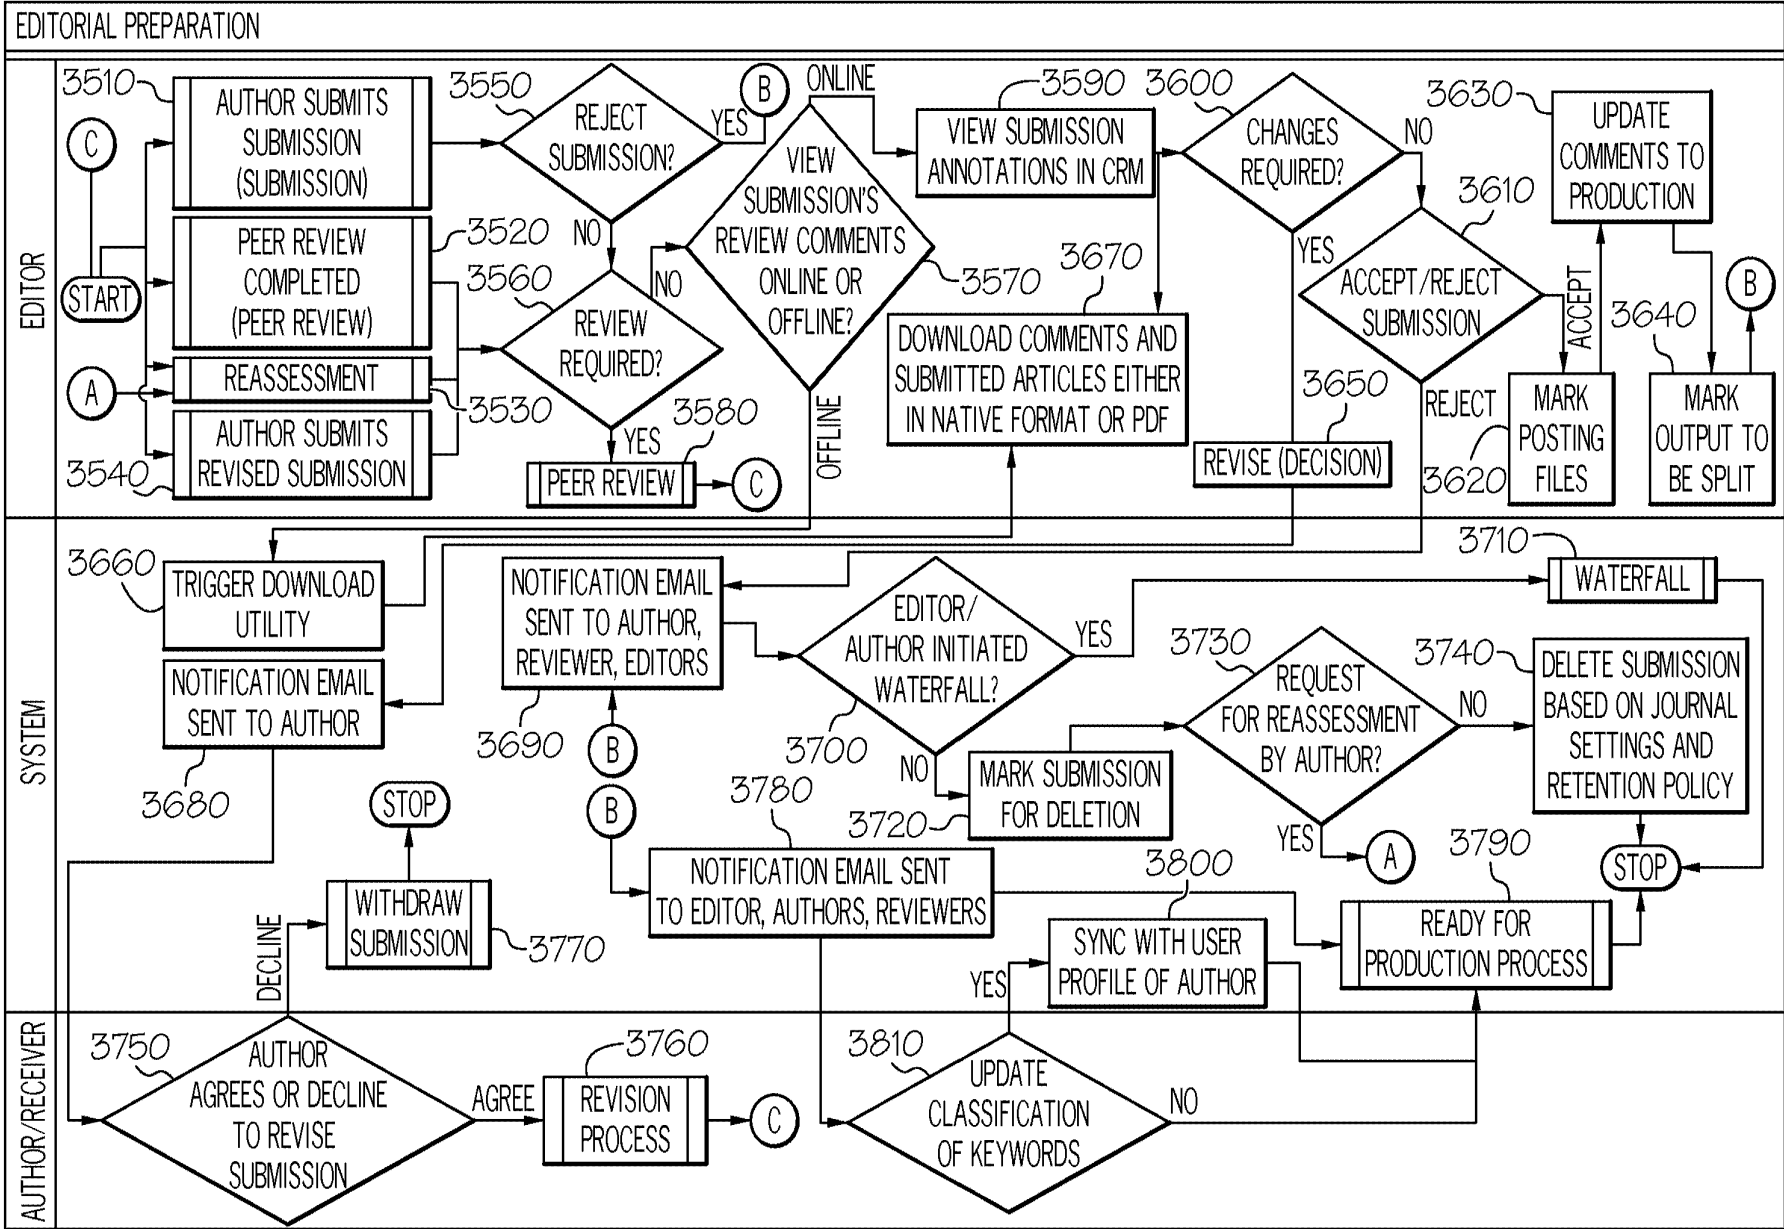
EDITORIAL PREPARATION

EDITOR

3510 AUTHOR SUBMITS SUBMISSION (SUBMISSION)
C
START
PEER REVIEW COMPLETED (PEER REVIEW) 3520
A
REASSESSMENT 3530
3540 AUTHOR SUBMITS REVISED SUBMISSION
3550 REJECT SUBMISSION? YES B
NO
3560 REVIEW REQUIRED? NO
YES 3580 PEER REVIEW C
VIEW SUBMISSION'S REVIEW COMMENTS ONLINE OR OFFLINE? 3570
ONLINE
OFFLINE
3590 VIEW SUBMISSION ANNOTATIONS IN CRM
3600 CHANGES REQUIRED? NO
YES
3670 DOWNLOAD COMMENTS AND SUBMITTED ARTICLES EITHER IN NATIVE FORMAT OR PDF
3650 REVISE (DECISION)
3610 ACCEPT/REJECT SUBMISSION
ACCEPT
REJECT
3620 MARK POSTING FILES
3630 UPDATE COMMENTS TO PRODUCTION
3640 MARK OUTPUT TO BE SPLIT
B

SYSTEM

3660 TRIGGER DOWNLOAD UTILITY
NOTIFICATION EMAIL SENT TO AUTHOR
3680
NOTIFICATION EMAIL SENT TO AUTHOR, REVIEWER, EDITORS
3690
B
EDITOR/ AUTHOR INITIATED WATERFALL? YES
3700 NO
3710 WATERFALL
3720 MARK SUBMISSION FOR DELETION
3730 REQUEST FOR REASSESSMENT BY AUTHOR? NO
YES A
3740 DELETE SUBMISSION BASED ON JOURNAL SETTINGS AND RETENTION POLICY
STOP
STOP
B
3780 NOTIFICATION EMAIL SENT TO EDITOR, AUTHORS, REVIEWERS
DECLINE
WITHDRAW SUBMISSION 3770
3800 SYNC WITH USER PROFILE OF AUTHOR
YES
3790 READY FOR PRODUCTION PROCESS

AUTHOR/RECEIVER

3750 AUTHOR AGREES OR DECLINE TO REVISE SUBMISSION
AGREE
3760 REVISION PROCESS
C
3810 UPDATE CLASSIFICATION OF KEYWORDS
NO